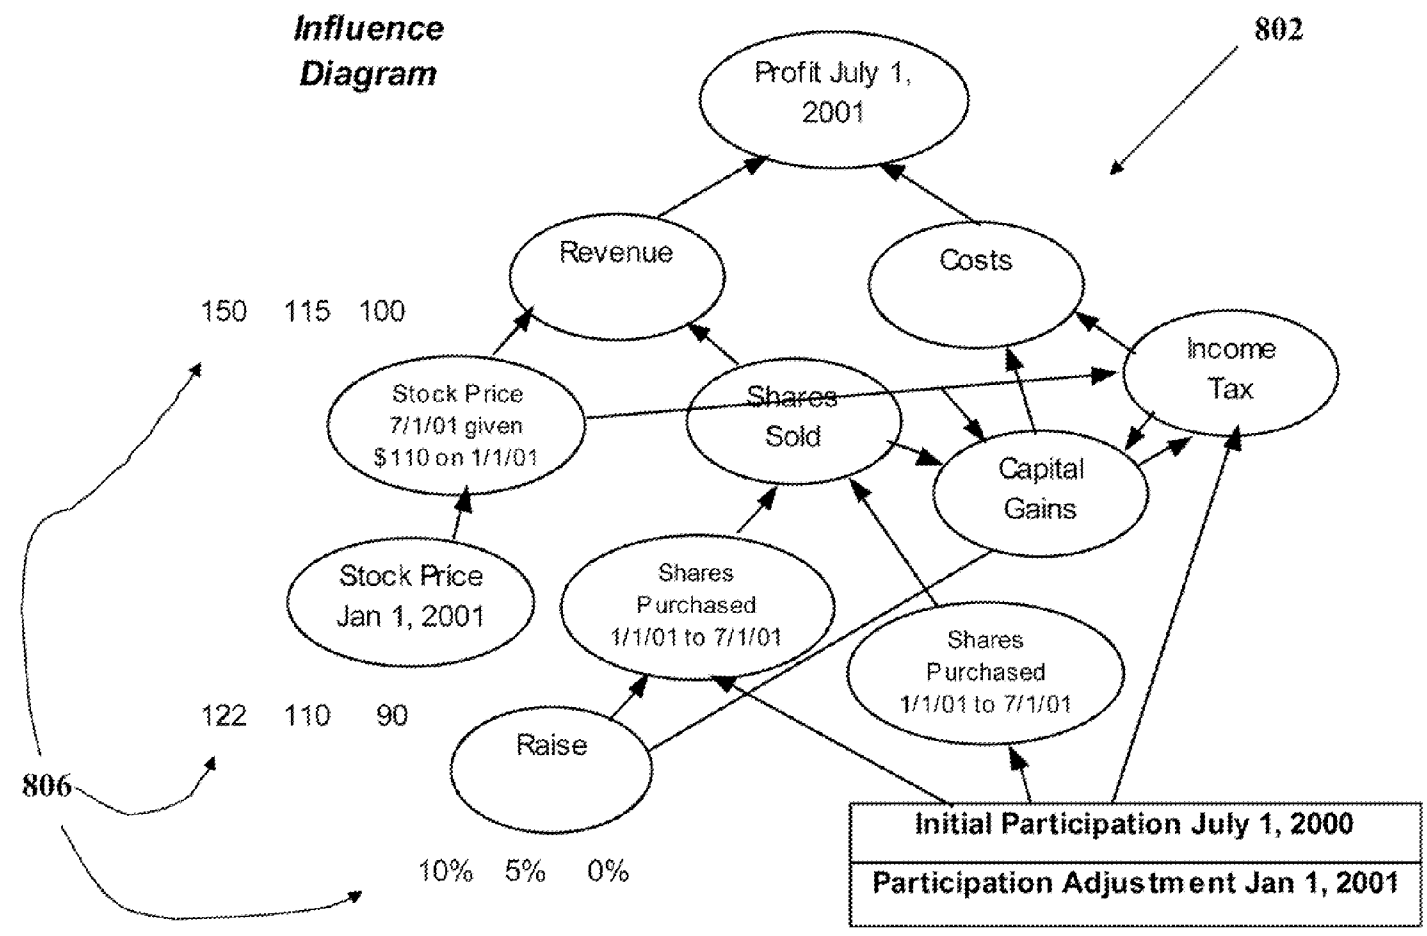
Influence Diagram

802

Profit July 1, 2001

Revenue

Costs

150 115 100

Income Tax

Stock Price 7/1/01 given $110 on 1/1/01

Shares Sold

Capital Gains

Stock Price Jan 1, 2001

Shares Purchased 1/1/01 to 7/1/01

Shares Purchased 1/1/01 to 7/1/01

122 110 90

Raise

806

Initial Participation July 1, 2000

Participation Adjustment Jan 1, 2001

10% 5% 0%